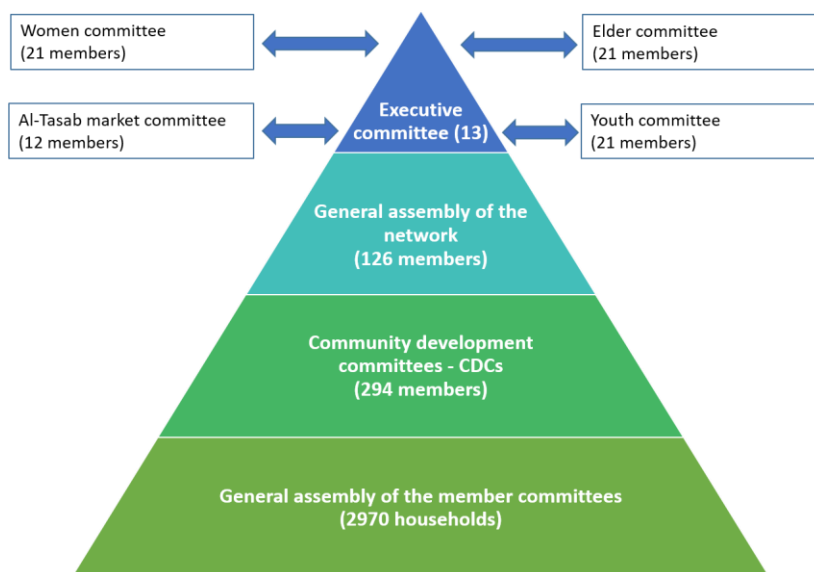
Women committee
(21 members)

Elder committee
(21 members)

Al-Tasab market committee
(12 members)

Executive committee (13)

Youth committee
(21 members)

General assembly of the network
(126 members)

Community development committees - CDCs
(294 members)

General assembly of the member committees
(2970 households)